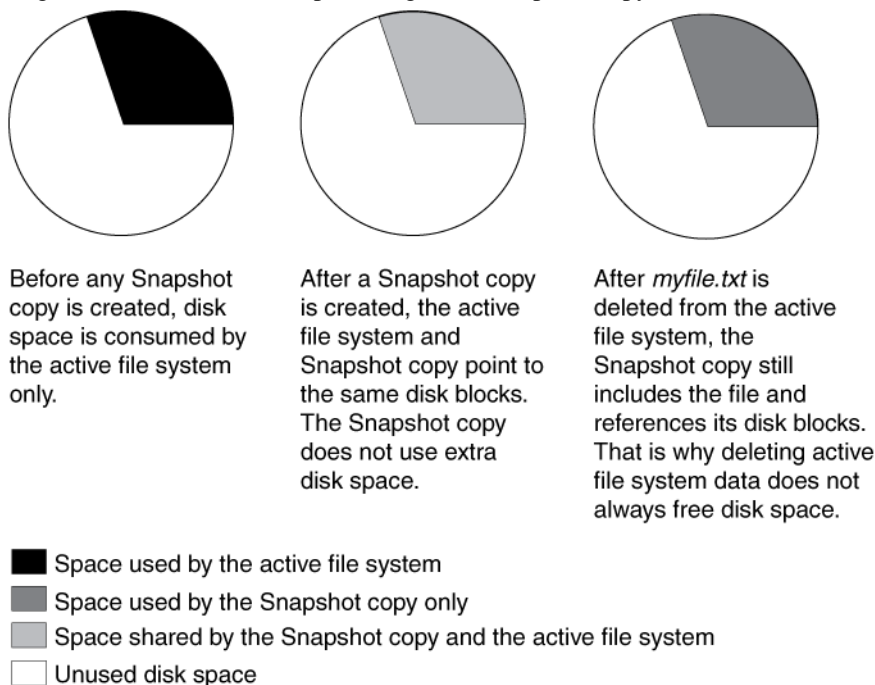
Before any Snapshot copy is created, disk space is consumed by the active file system only.

After a Snapshot copy is created, the active file system and Snapshot copy point to the same disk blocks. The Snapshot copy does not use extra disk space.

After myfile.txt is deleted from the active file system, the Snapshot copy still includes the file and references its disk blocks. That is why deleting active file system data does not always free disk space.

Space used by the active file system
Space used by the Snapshot copy only
Space shared by the Snapshot copy and the active file system
Unused disk space